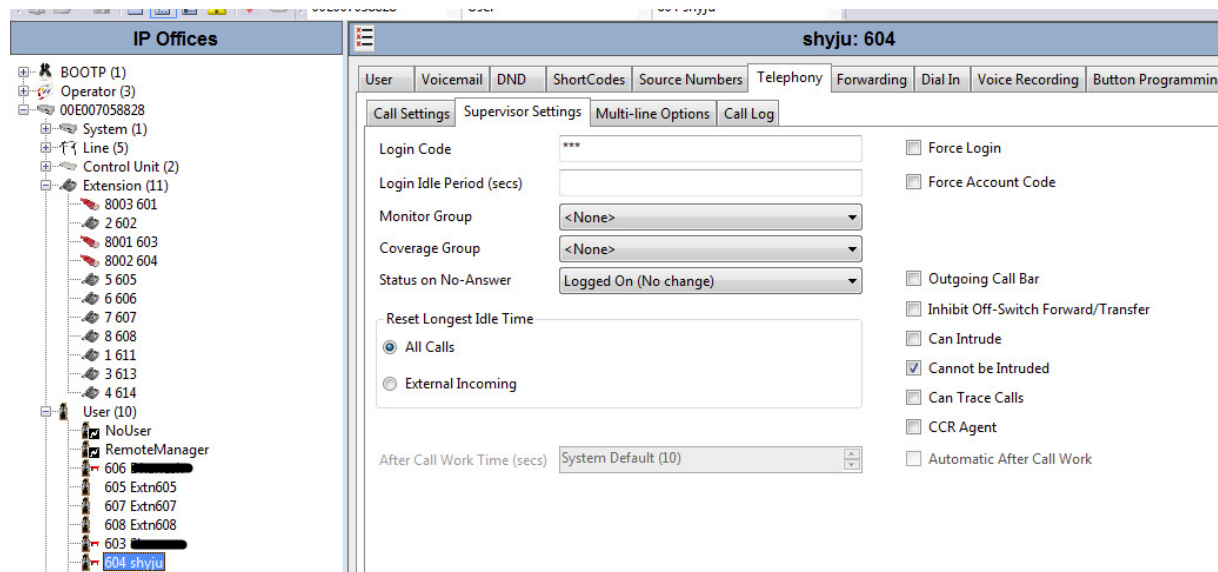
IP Offices

BOOTP (1)
Operator (3)
00E007058828
System (1)
Line (5)
Control Unit (2)
Extension (11)
8003 601
2 602
8001 603
8002 604
5 605
6 606
7 607
8 608
1 611
3 613
4 614
User (10)
NoUser
RemoteManager
606 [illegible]
605 Extn605
607 Extn607
608 Extn608
603 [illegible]
604 shyju

shyju: 604

User | Voicemail | DND | ShortCodes | Source Numbers | Telephony | Forwarding | Dial In | Voice Recording | Button Programmin

Call Settings | Supervisor Settings | Multi-line Options | Call Log

Login Code ***
Login Idle Period (secs)
Monitor Group <None>
Coverage Group <None>
Status on No-Answer Logged On (No change)

Reset Longest Idle Time
All Calls
External Incoming

After Call Work Time (secs) System Default (10)

Force Login
Force Account Code
Outgoing Call Bar
Inhibit Off-Switch Forward/Transfer
Can Intrude
Cannot be Intruded
Can Trace Calls
CCR Agent
Automatic After Call Work